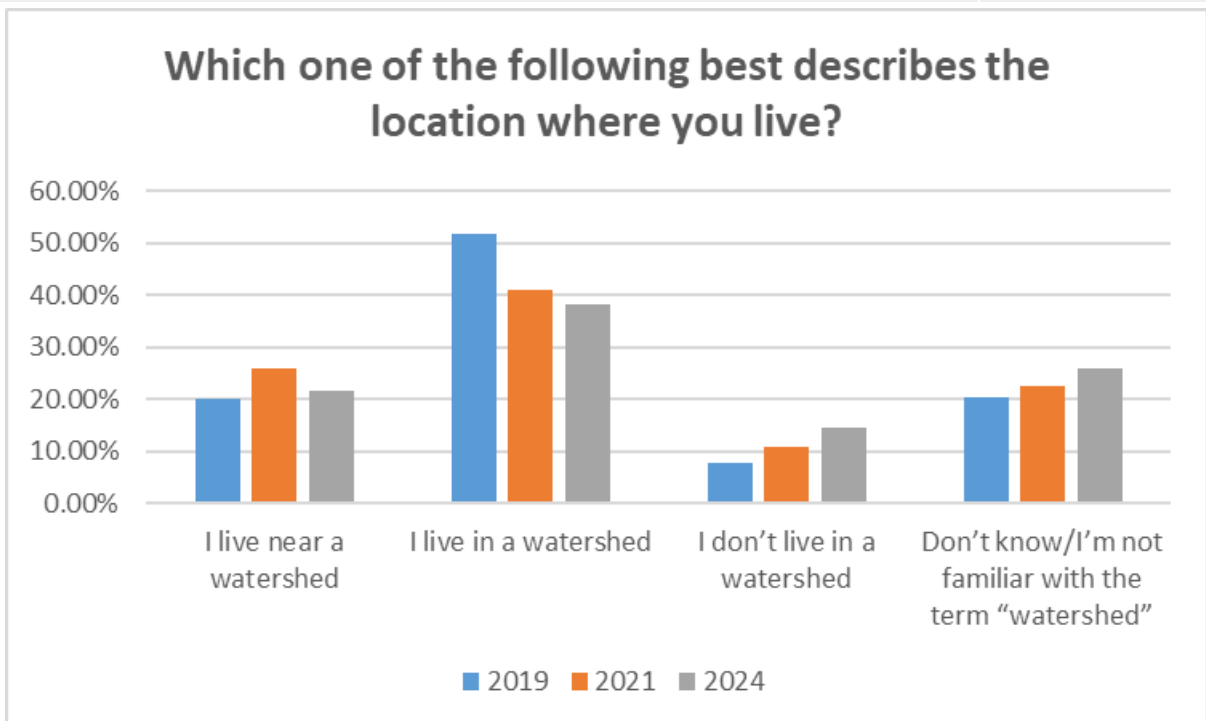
Which one of the following best describes the location where you live?

60.00%
50.00%
40.00%
30.00%
20.00%
10.00%
0.00%

I live near a watershed
I live in a watershed
I don’t live in a watershed
Don’t know/I’m not familiar with the term “watershed”

2019
2021
2024